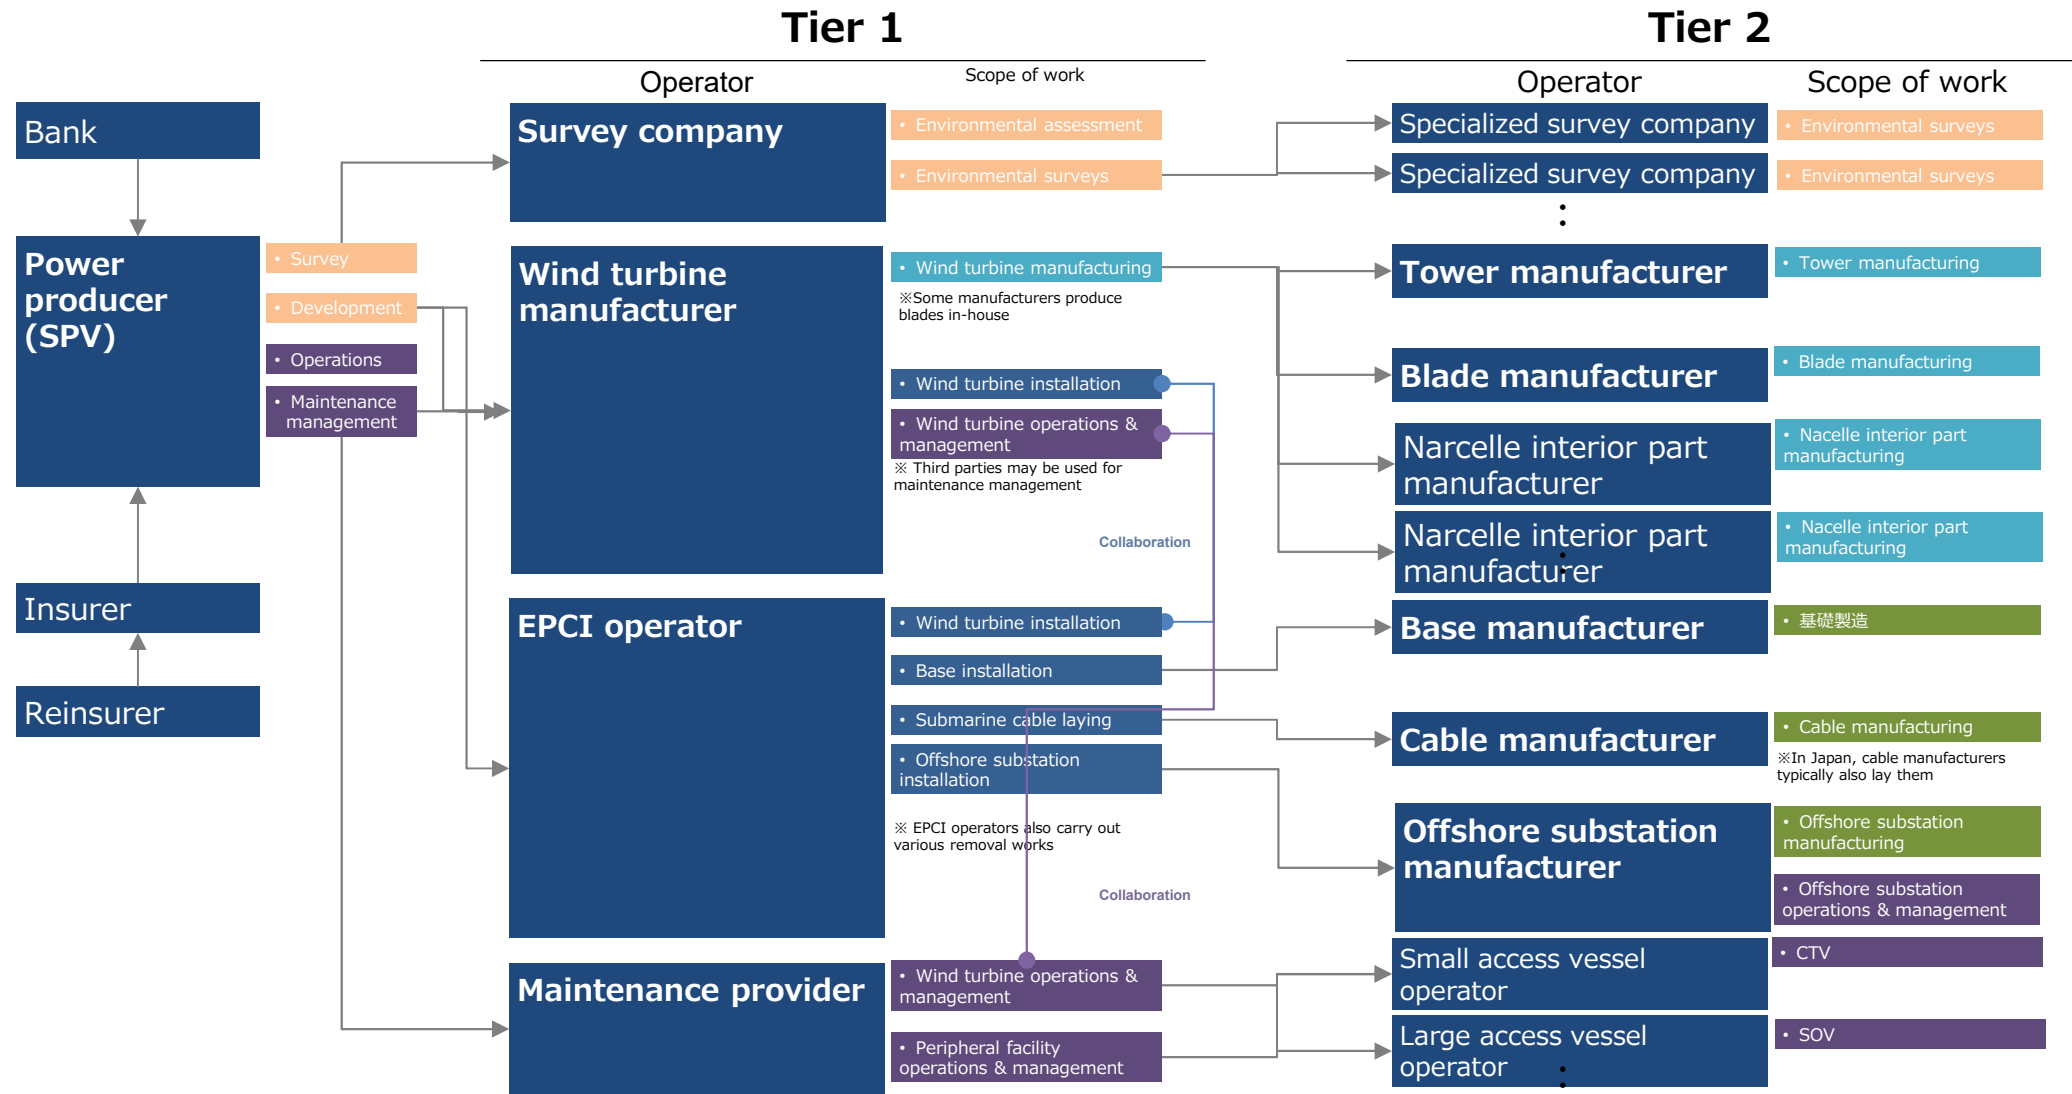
Tier 1

Tier 2

Operator

Scope of work

Operator

Scope of work

Bank

Power producer (SPV)

• Survey

• Development

• Operations

• Maintenance management

Insurer

Reinsurer

Survey company

• Environmental assessment

• Environmental surveys

Wind turbine manufacturer

• Wind turbine manufacturing

※Some manufacturers produce blades in-house

• Wind turbine installation

• Wind turbine operations & management

※ Third parties may be used for maintenance management

Collaboration

EPCI operator

• Wind turbine installation

• Base installation

• Submarine cable laying

• Offshore substation installation

※ EPCI operators also carry out various removal works

Collaboration

Maintenance provider

• Wind turbine operations & management

• Peripheral facility operations & management

Specialized survey company

• Environmental surveys

Specialized survey company

• Environmental surveys

Tower manufacturer

• Tower manufacturing

Blade manufacturer

• Blade manufacturing

Narcelle interior part manufacturer

• Nacelle interior part manufacturing

Narcelle interior part manufacturer

• Nacelle interior part manufacturing

Base manufacturer

• 基礎製造

Cable manufacturer

• Cable manufacturing

※In Japan, cable manufacturers typically also lay them

Offshore substation manufacturer

• Offshore substation manufacturing

• Offshore substation operations & management

Small access vessel operator

• CTV

Large access vessel operator

• SOV